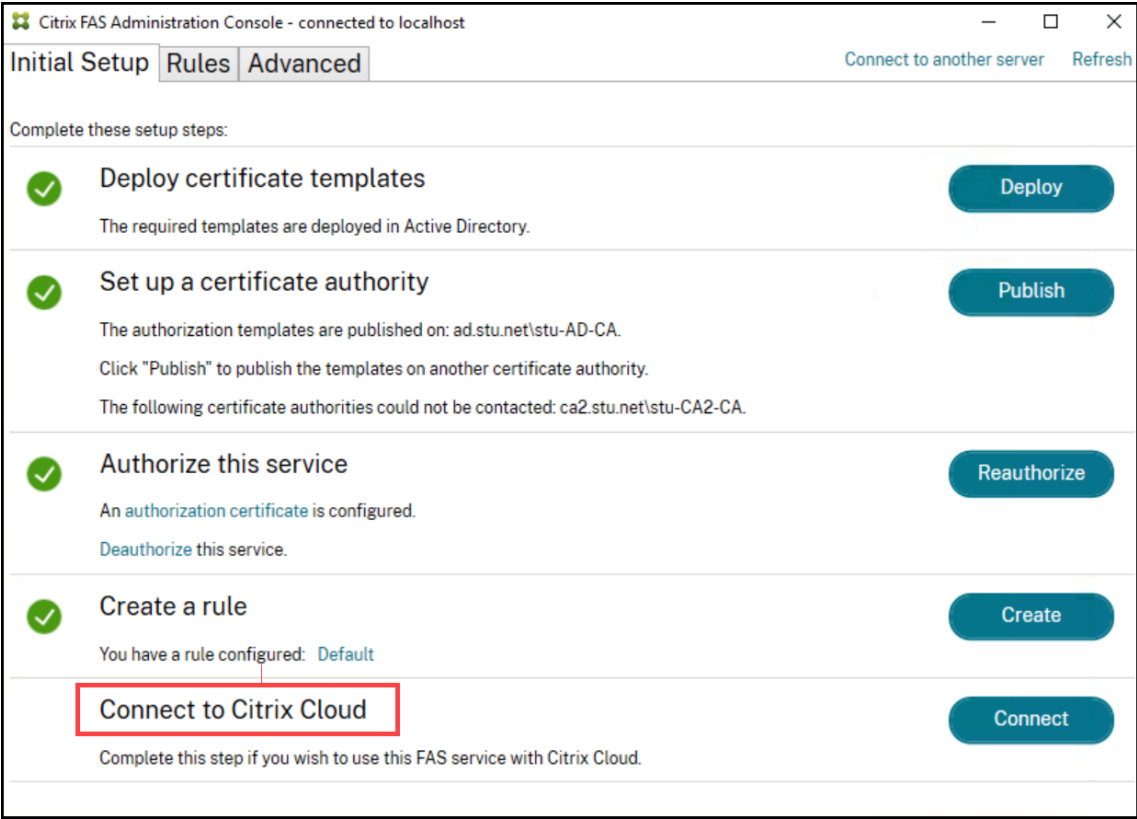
Citrix FAS Administration Console - connected to localhost

Initial Setup Rules Advanced

Connect to another server Refresh

Complete these setup steps:

Deploy certificate templates

The required templates are deployed in Active Directory.

Deploy

Set up a certificate authority

The authorization templates are published on: ad.stu.net\stu-AD-CA.

Click "Publish" to publish the templates on another certificate authority.

The following certificate authorities could not be contacted: ca2.stu.net\stu-CA2-CA.

Publish

Authorize this service

An authorization certificate is configured.

Deauthorize this service.

Reauthorize

Create a rule

You have a rule configured: Default

Create

Connect to Citrix Cloud

Complete this step if you wish to use this FAS service with Citrix Cloud.

Connect